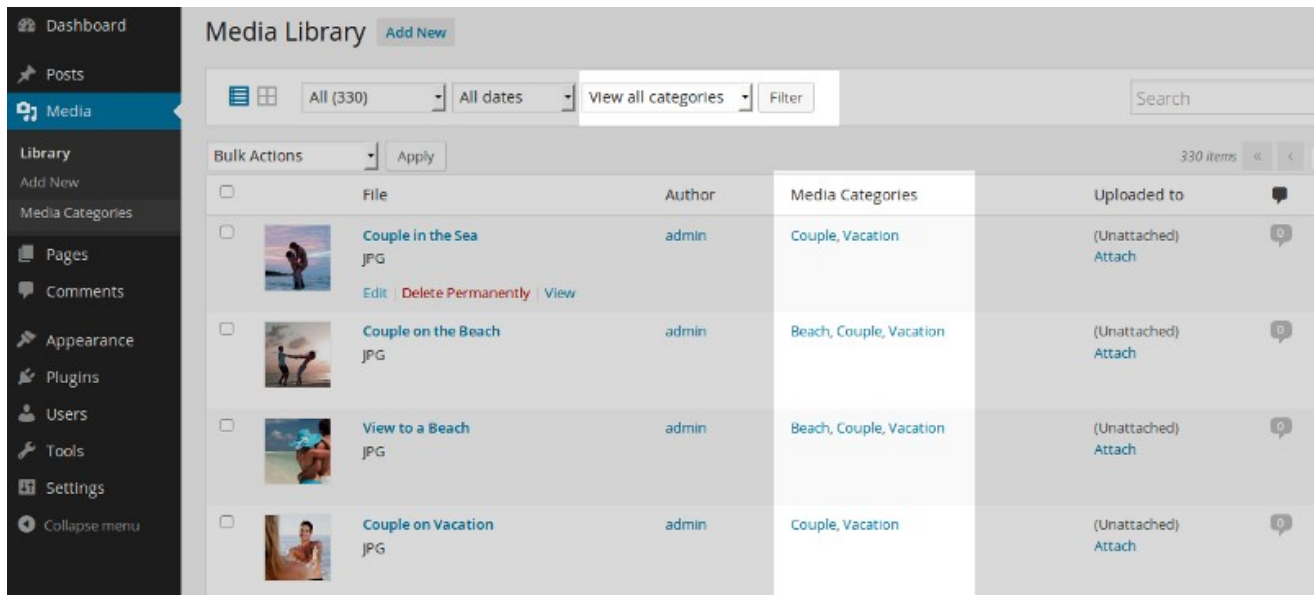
Dashboard
Posts
Media
Library
Add New
Media Categories
Pages
Comments
Appearance
Plugins
Users
Tools
Settings
Collapse menu

Media Library Add New

All (330) All dates View all categories Filter Search

Bulk Actions Apply 330 items « ‹

| | File | Author | Media Categories | Uploaded to | |
|---|---|---|---|---|---|
| | Couple in the Sea JPG Edit \| Delete Permanently \| View | admin | Couple, Vacation | (Unattached) Attach | 0 |
| | Couple on the Beach JPG | admin | Beach, Couple, Vacation | (Unattached) Attach | 0 |
| | View to a Beach JPG | admin | Beach, Couple, Vacation | (Unattached) Attach | 0 |
| | Couple on Vacation JPG | admin | Couple, Vacation | (Unattached) Attach | 0 |